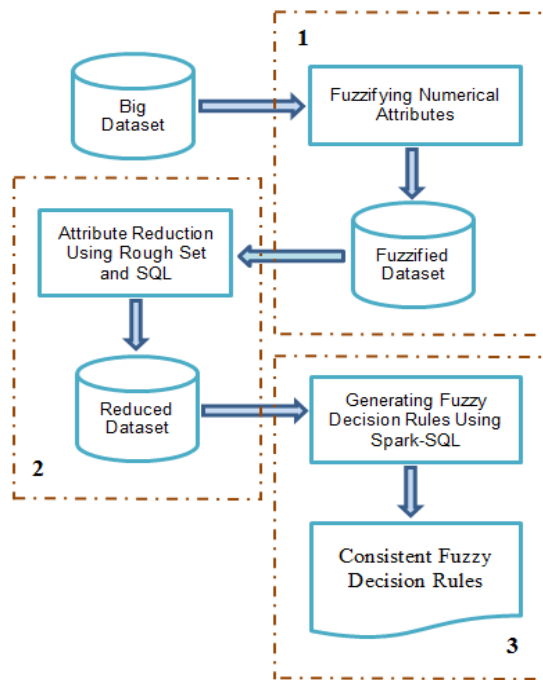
1

Big Dataset

Fuzzifying Numerical Attributes

Attribute Reduction Using Rough Set and SQL

Fuzzified Dataset

Reduced Dataset

Generating Fuzzy Decision Rules Using Spark-SQL

2

Consistent Fuzzy Decision Rules

3